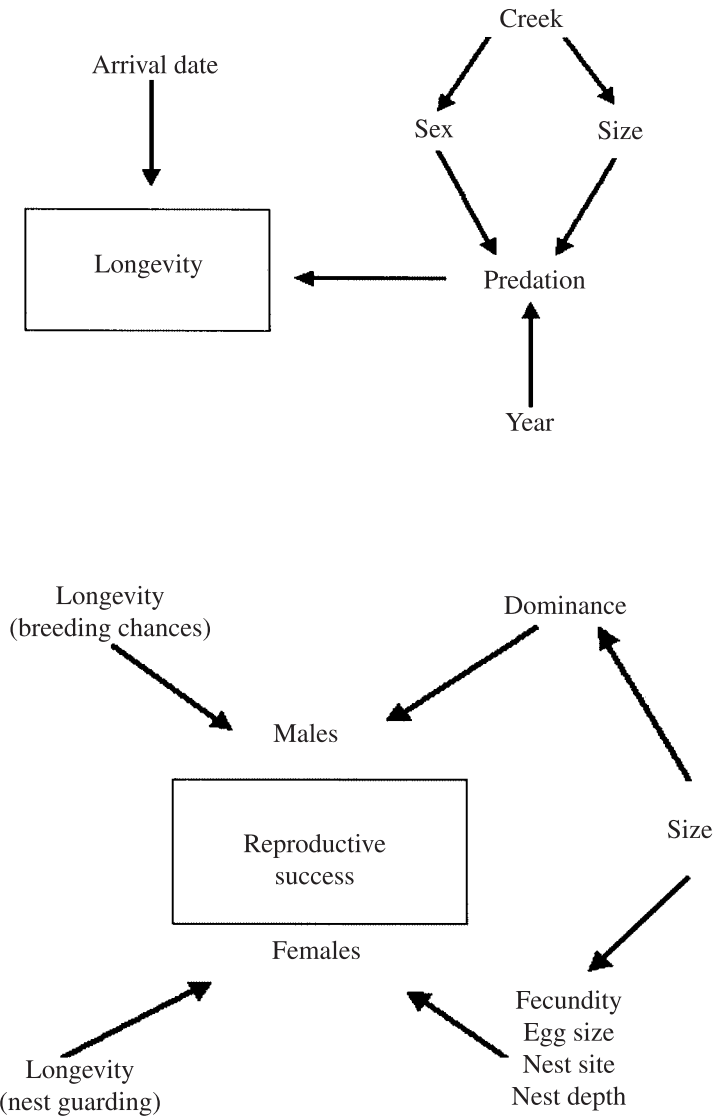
Creek

Arrival date

Sex

Size

Longevity

Predation

Year

Longevity
(breeding chances)

Dominance

Males

Reproductive success

Size

Females

Fecundity
Egg size
Nest site
Nest depth

Longevity
(nest guarding)